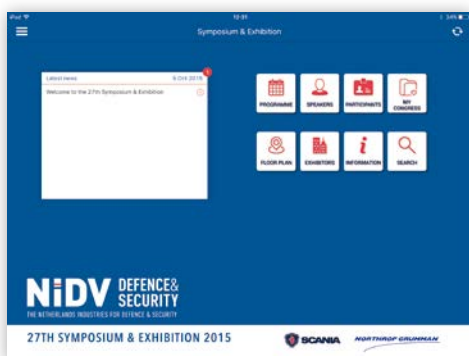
iPad 10:31 34%

Symposium & Exhibition

Latest news 9 Oct 2015 1

Welcome to the 27th Symposium & Exhibition

PROGRAMME

SPEAKERS

PARTICIPANTS

MY CONGRESS

FLOOR PLAN

EXHIBITORS

INFORMATION

SEARCH

NIDV DEFENCE & SECURITY

THE NETHERLANDS INDUSTRIES FOR DEFENCE & SECURITY

27TH SYMPOSIUM & EXHIBITION 2015

SCANIA

NORTHROP GRUMMAN